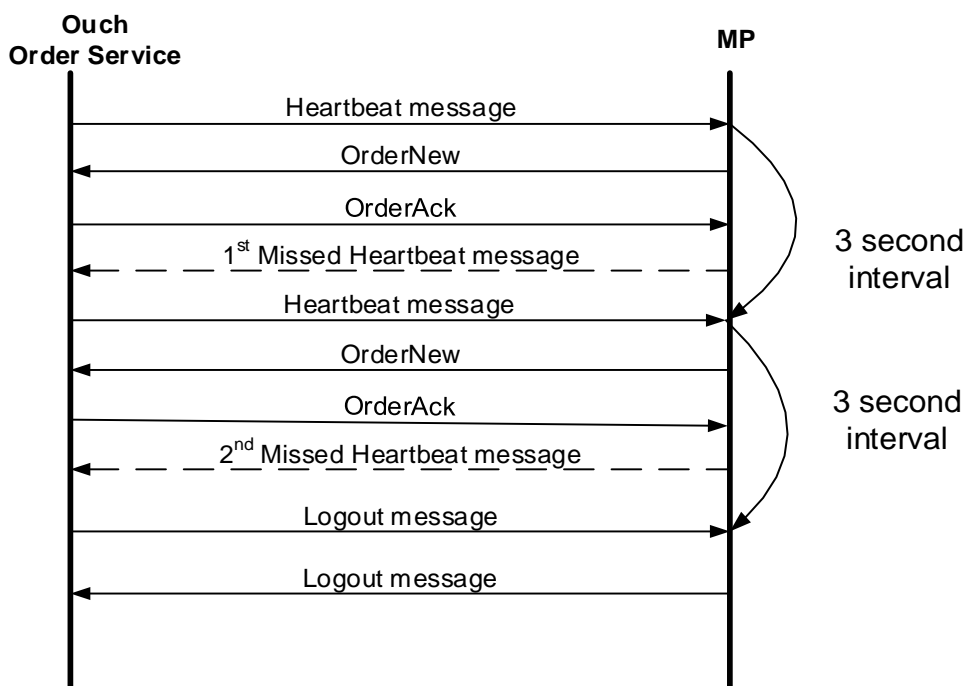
Ouch
Order Service

MP

Heartbeat message

OrderNew

OrderAck

1$^{st}$ Missed Heartbeat message

3 second interval

Heartbeat message

OrderNew

OrderAck

2$^{nd}$ Missed Heartbeat message

3 second interval

Logout message

Logout message